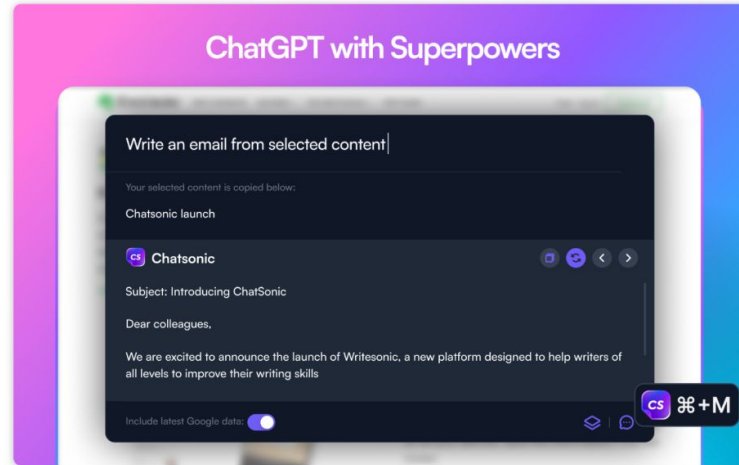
ChatGPT with Superpowers

Write an email from selected content

Your selected content is copied below:

Chatsonic launch

CS Chatsonic

Subject: Introducing ChatSonic

Dear colleagues,

We are excited to announce the launch of Writesonic, a new platform designed to help writers of all levels to improve their writing skills

Include latest Google data:

CS ⌘+M